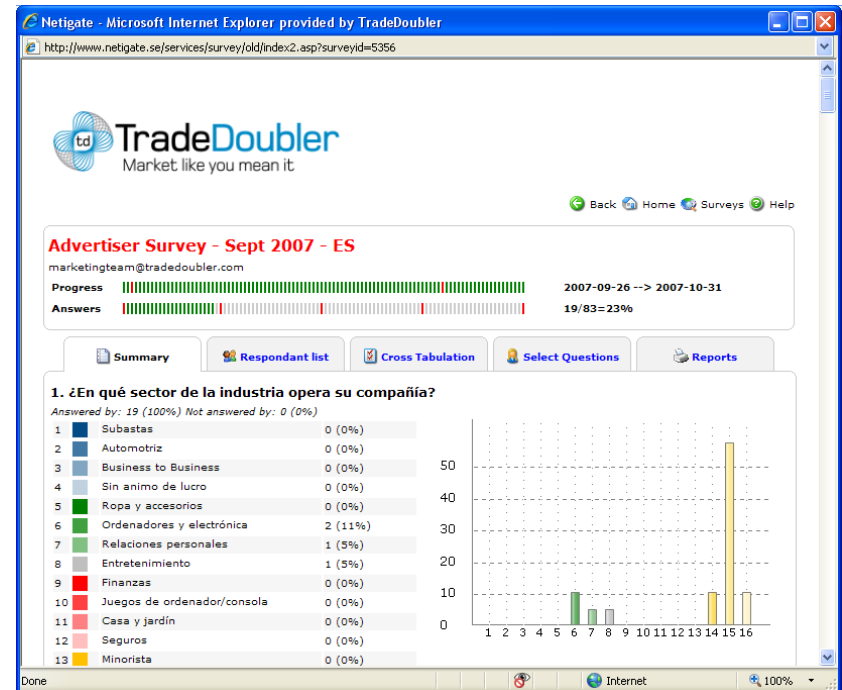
Netigate - Microsoft Internet Explorer provided by TradeDoubler

http://www.netigate.se/services/survey/old/index2.asp?surveyid=5356

td TradeDoubler
Market like you mean it

Back Home Surveys Help

Advertiser Survey - Sept 2007 - ES
marketingteam@tradedoubler.com

Progress 2007-09-26 --> 2007-10-31
Answers 19/83=23%

Summary | Respondant list | Cross Tabulation | Select Questions | Reports

1. ¿En qué sector de la industria opera su compañía?
Answered by: 19 (100%) Not answered by: 0 (0%)

| | | |
|---|---|---|
| 1 | Subastas | 0 (0%) |
| 2 | Automotriz | 0 (0%) |
| 3 | Business to Business | 0 (0%) |
| 4 | Sin animo de lucro | 0 (0%) |
| 5 | Ropa y accesorios | 0 (0%) |
| 6 | Ordenadores y electrónica | 2 (11%) |
| 7 | Relaciones personales | 1 (5%) |
| 8 | Entretenimiento | 1 (5%) |
| 9 | Finanzas | 0 (0%) |
| 10 | Juegos de ordenador/consola | 0 (0%) |
| 11 | Casa y jardín | 0 (0%) |
| 12 | Seguros | 0 (0%) |
| 13 | Minorista | 0 (0%) |

50
40
30
20
10
0
1 2 3 4 5 6 7 8 9 10 11 12 13 14 15 16

Done | Internet | 100%